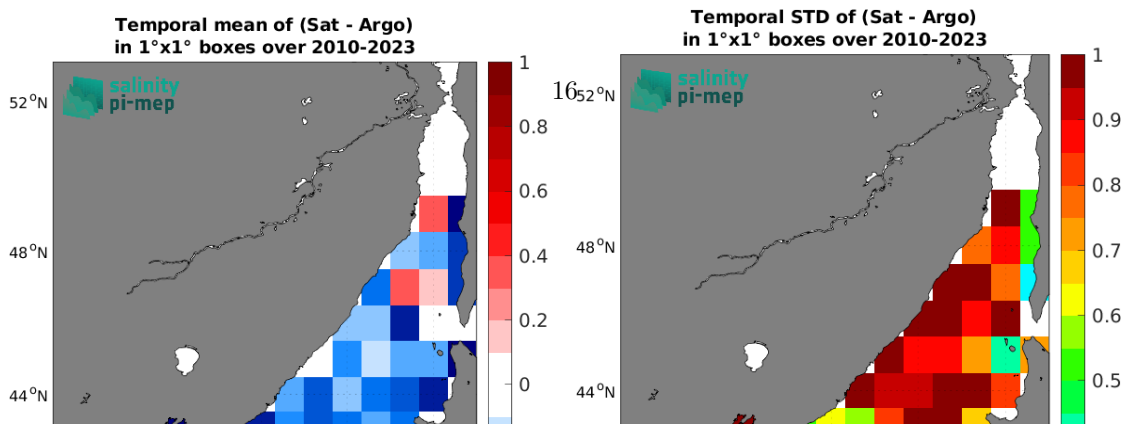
Temporal mean of (Sat - Argo)
in 1°x1° boxes over 2010-2023

salinity
pi-mep

52°N
48°N
44°N

1
0.8
0.6
0.4
0.2
0

Temporal STD of (Sat - Argo)
in 1°x1° boxes over 2010-2023

16

salinity
pi-mep

52°N
48°N
44°N

1
0.9
0.8
0.7
0.6
0.5